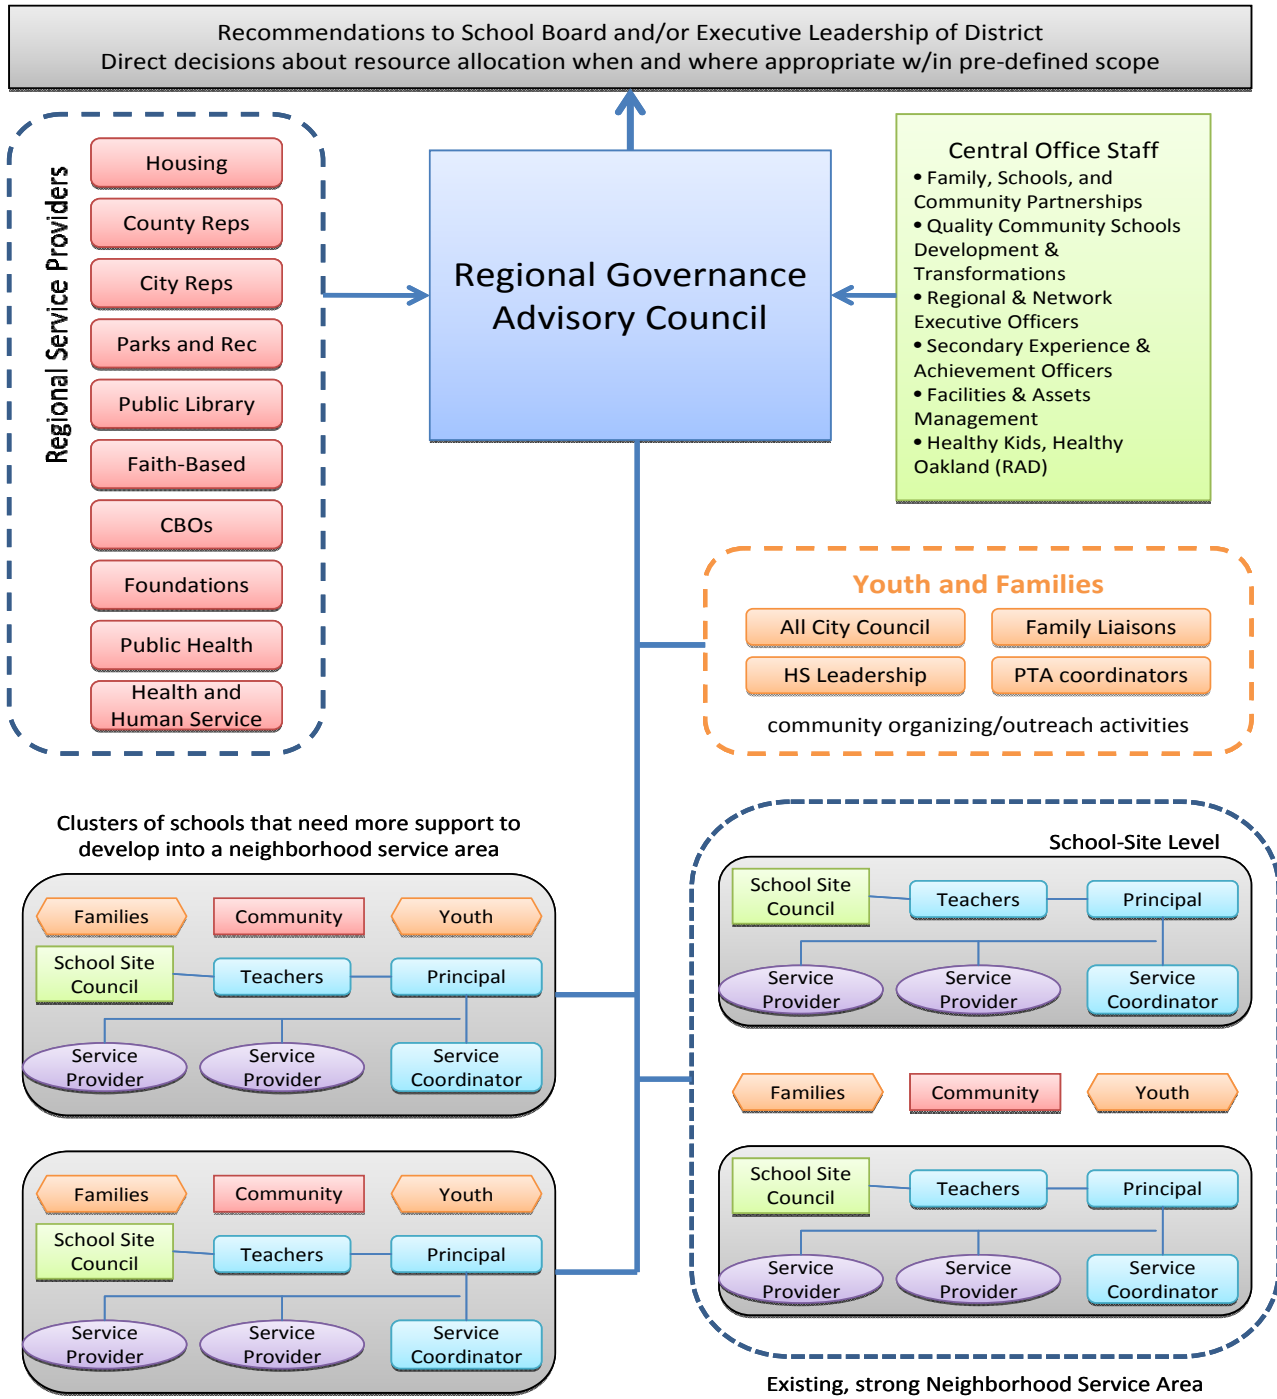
Recommendations to School Board and/or Executive Leadership of District
Direct decisions about resource allocation when and where appropriate w/in pre-defined scope

Regional Service Providers

Housing

County Reps

City Reps

Parks and Rec

Public Library

Faith-Based

CBOs

Foundations

Public Health

Health and Human Service

Regional Governance Advisory Council

Central Office Staff
• Family, Schools, and Community Partnerships
• Quality Community Schools Development & Transformations
• Regional & Network Executive Officers
• Secondary Experience & Achievement Officers
• Facilities & Assets Management
• Healthy Kids, Healthy Oakland (RAD)

Youth and Families

All City Council

Family Liaisons

HS Leadership

PTA coordinators

community organizing/outreach activities

Clusters of schools that need more support to develop into a neighborhood service area

Families

Community

Youth

School Site Council

Teachers

Principal

Service Provider

Service Provider

Service Coordinator

Families

Community

Youth

School Site Council

Teachers

Principal

Service Provider

Service Provider

Service Coordinator

School-Site Level

School Site Council

Teachers

Principal

Service Provider

Service Provider

Service Coordinator

Families

Community

Youth

School Site Council

Teachers

Principal

Service Provider

Service Provider

Service Coordinator

Existing, strong Neighborhood Service Area